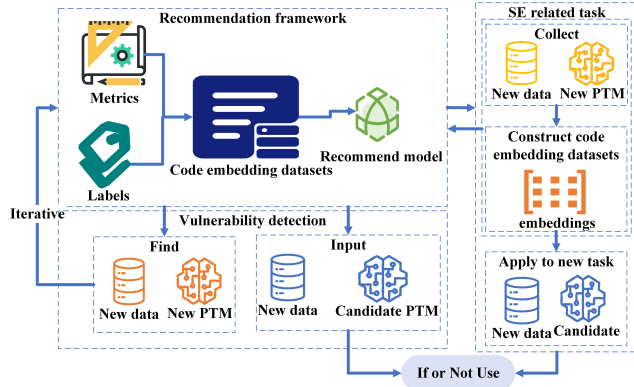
Recommendation framework

Metrics

Labels

Code embedding datasets

Recommend model

Iterative

Vulnerability detection

Find

New data

New PTM

Input

New data

Candidate PTM

SE related task

Collect

New data

New PTM

Construct code embedding datasets

embeddings

Apply to new task

New data

Candidate

If or Not Use